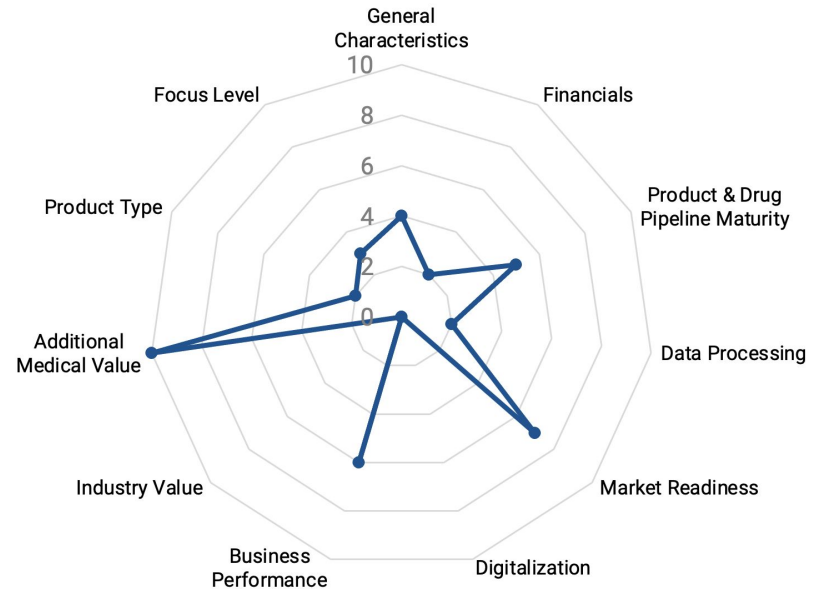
General Characteristics
10
8
6
4
2
0
Financials
Product & Drug Pipeline Maturity
Data Processing
Market Readiness
Digitalization
Business Performance
Industry Value
Additional Medical Value
Product Type
Focus Level